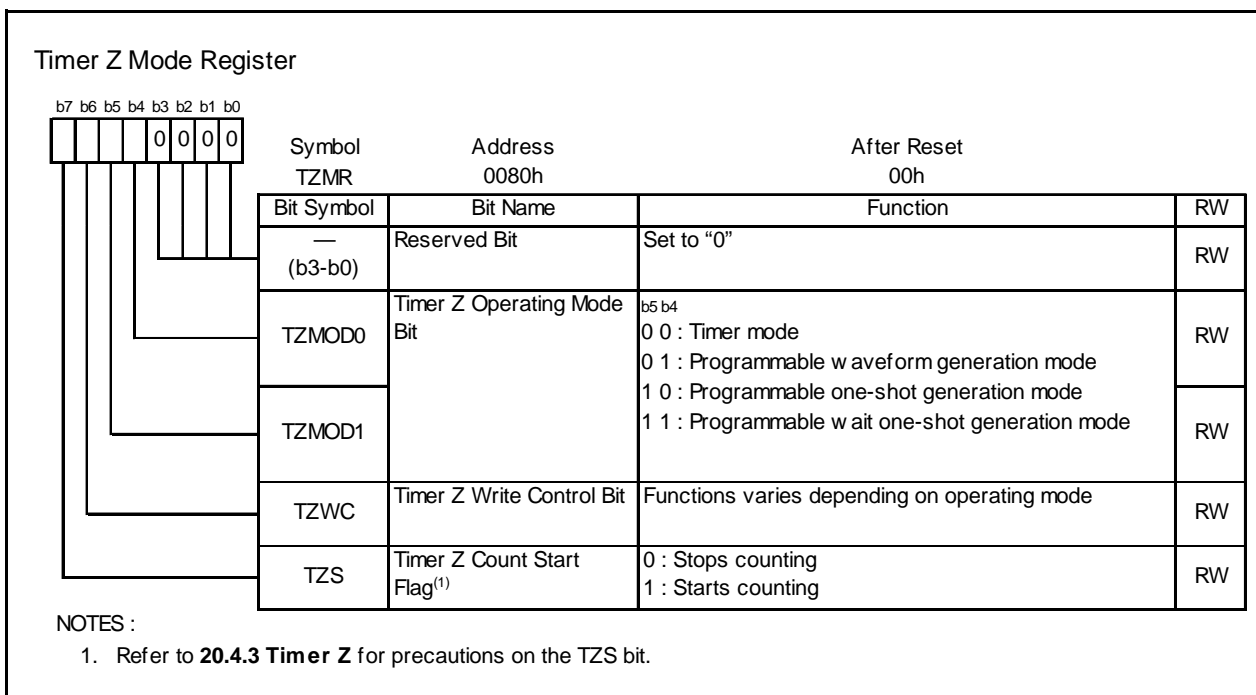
Timer Z Mode Register

b7 b6 b5 b4 b3 b2 b1 b0

0 0 0 0

| Symbol | Address | After Reset |
|---|---|---|
| TZMR | 0080h | 00h |

| Bit Symbol | Bit Name | Function | RW |
|---|---|---|---|
| — (b3-b0) | Reserved Bit | Set to “0” | RW |
| TZMOD0 | Timer Z Operating Mode Bit | b5 b4<br>0 0 : Timer mode<br>0 1 : Programmable w aveform generation mode<br>1 0 : Programmable one-shot generation mode<br>1 1 : Programmable w ait one-shot generation mode | RW |
| TZMOD1 | | | RW |
| TZWC | Timer Z Write Control Bit | Functions varies depending on operating mode | RW |
| TZS | Timer Z Count Start Flag$^{(1)}$ | 0 : Stops counting<br>1 : Starts counting | RW |

NOTES :

1. Refer to **20.4.3 Timer Z** for precautions on the TZS bit.